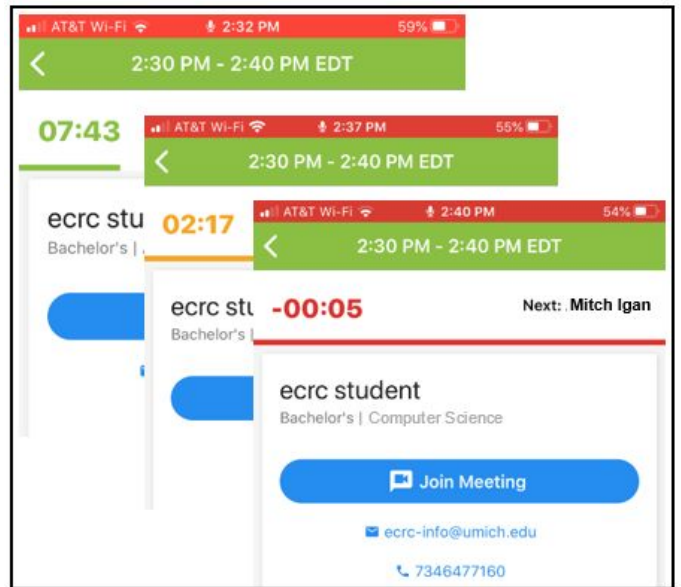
AT&T Wi-Fi 2:32 PM 59%

2:30 PM - 2:40 PM EDT

07:43

ecrc stu

Bachelor's |

AT&T Wi-Fi 2:37 PM 55%

2:30 PM - 2:40 PM EDT

02:17

ecrc stu

Bachelor's |

AT&T Wi-Fi 2:40 PM 54%

2:30 PM - 2:40 PM EDT

-00:05

Next: Mitch Igan

ecrc student

Bachelor's | Computer Science

Join Meeting

ecrc-info@umich.edu

7346477160